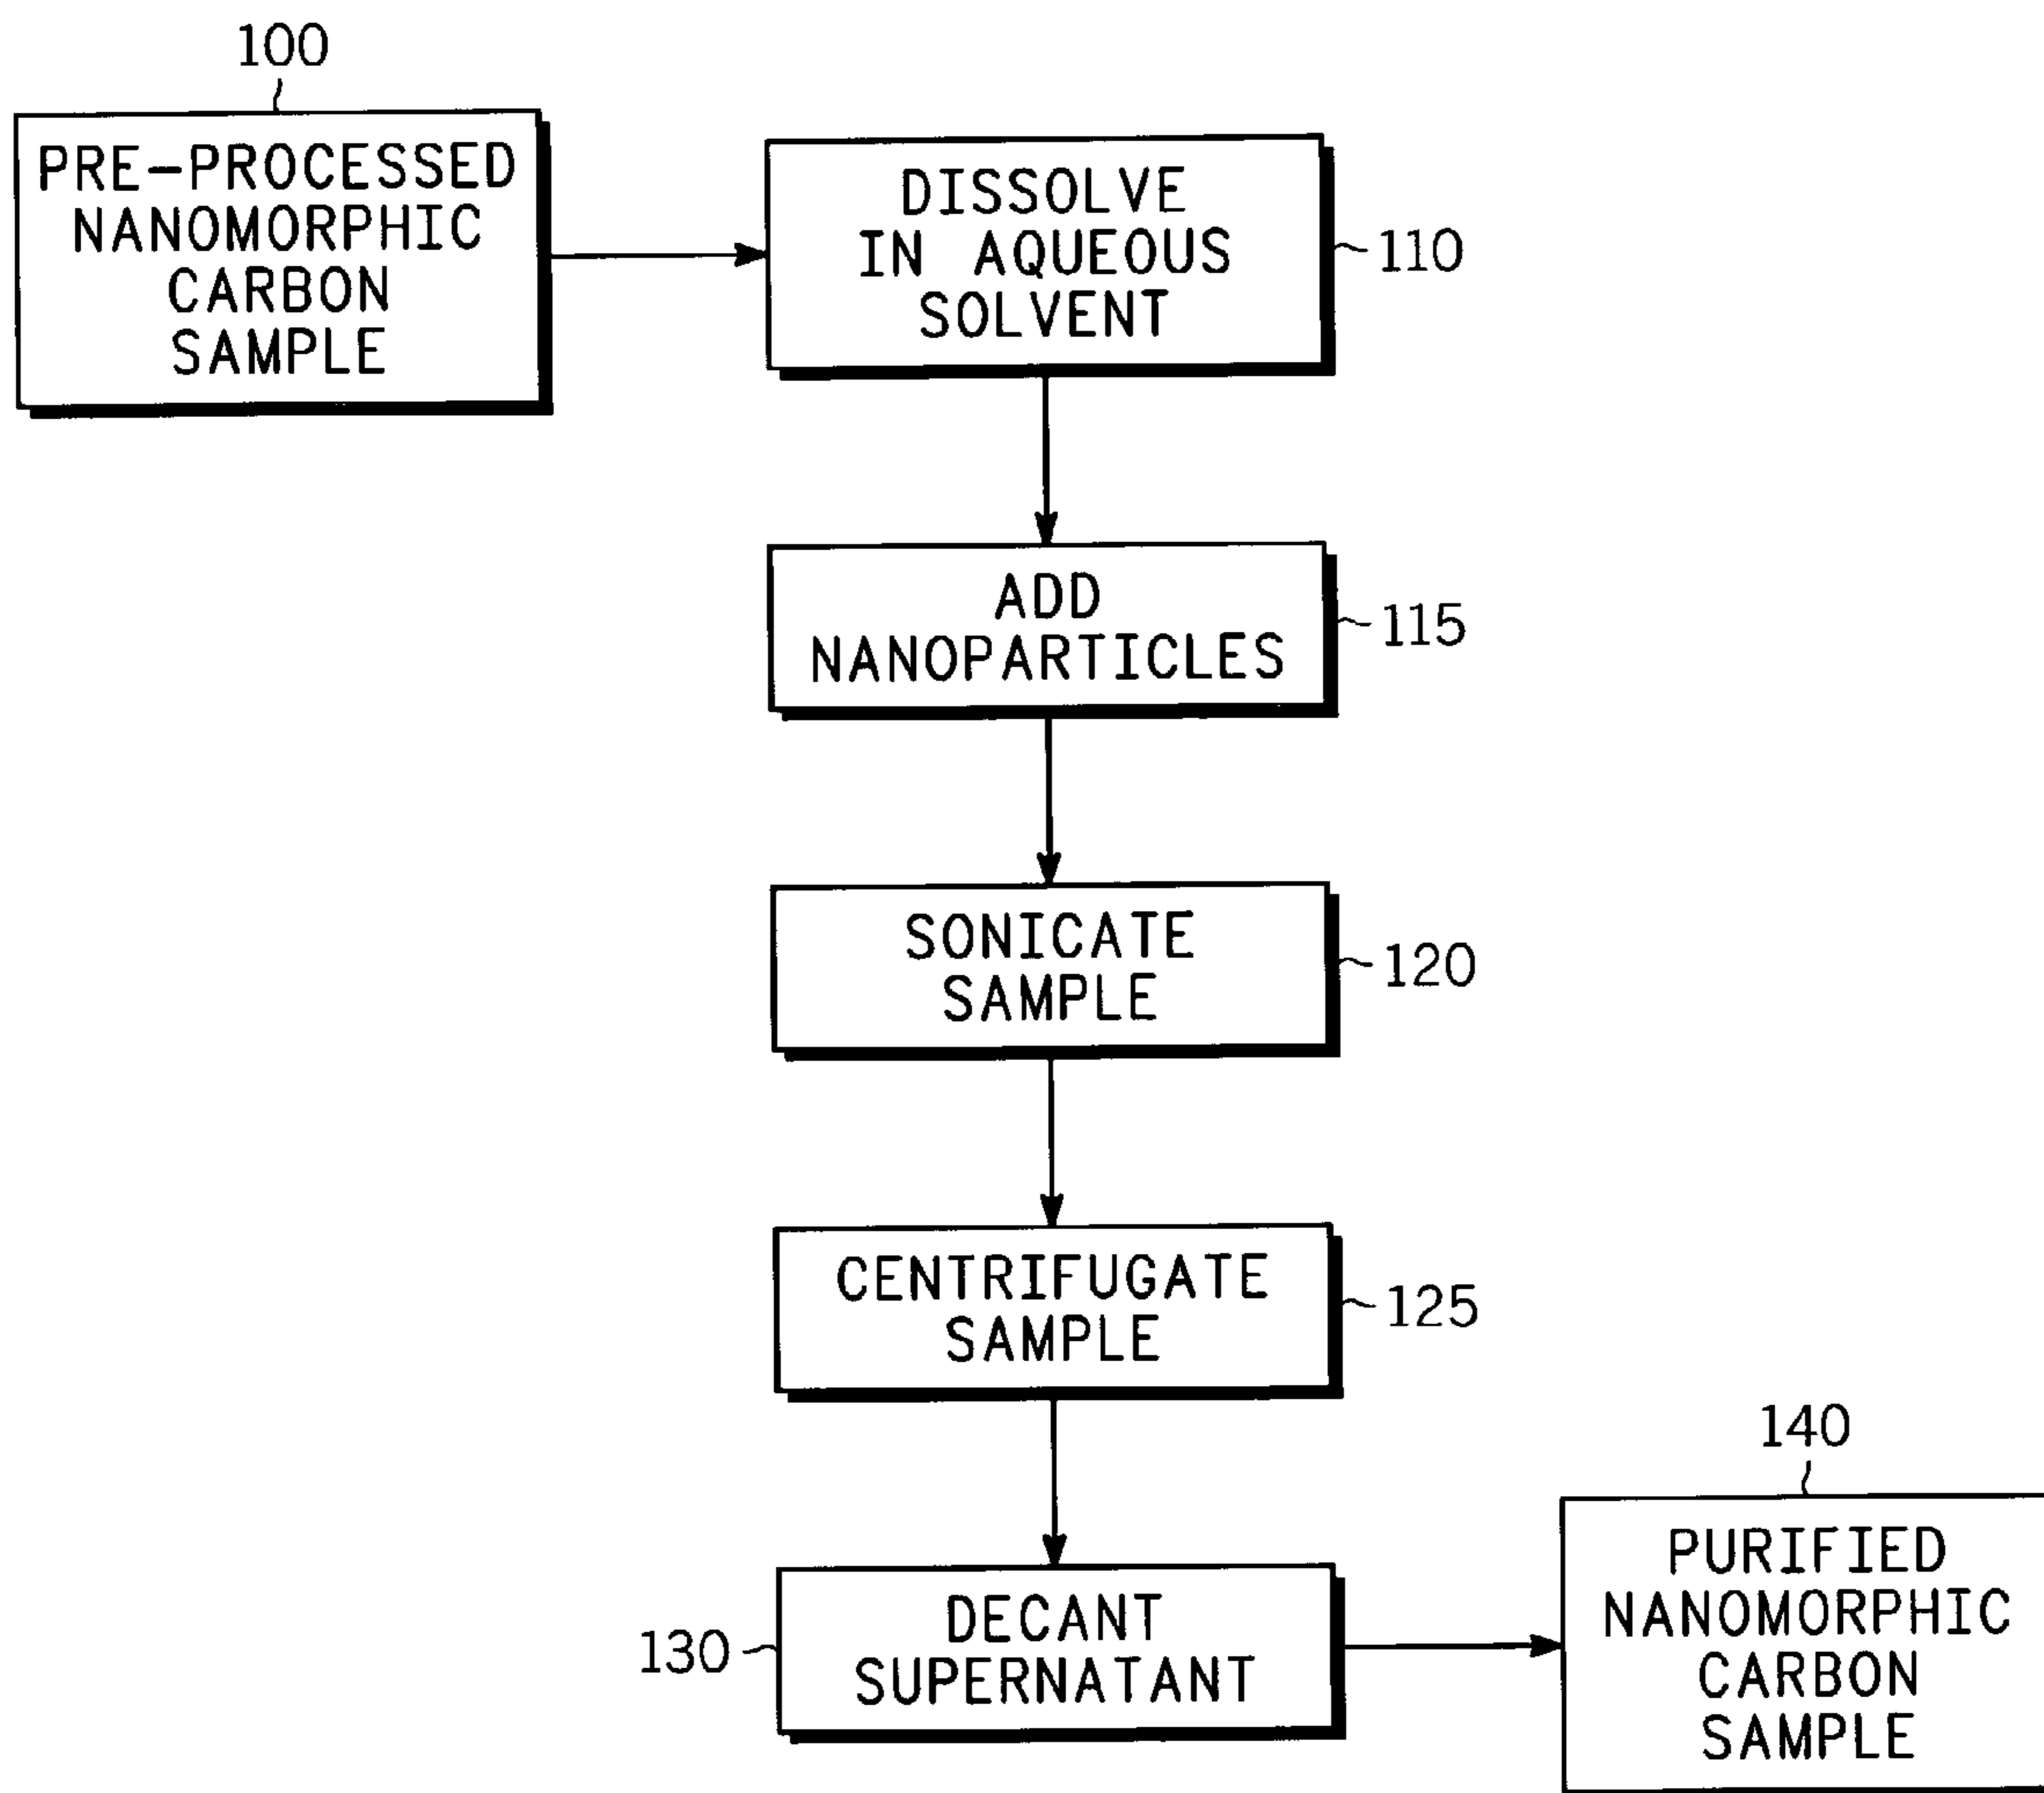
100
PRE-PROCESSED NANOMORPHIC CARBON SAMPLE

DISSOLVE IN AQUEOUS SOLVENT
110

ADD NANOPARTICLES
115

SONICATE SAMPLE
120

CENTRIFUGATE SAMPLE
125

130
DECANT SUPERNATANT

140
PURIFIED NANOMORPHIC CARBON SAMPLE